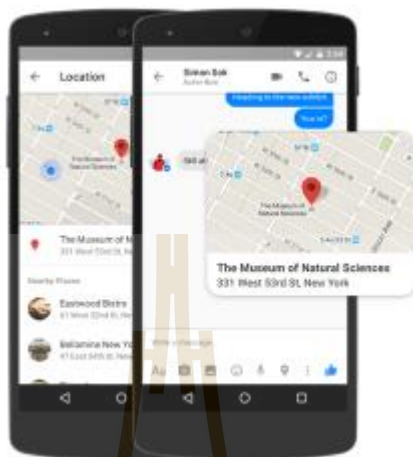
Location

The Museum of Natural Sciences

The Museum of N
331 West 53rd St

Nearby Places

Eastwood Bistro

Bellamine New Yo

Simon Sok

Heading to the new exhibit

You in?

Still at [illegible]

The Museum of Natural Sciences

The Museum of Natural Sciences
331 West 53rd St. New York

Write a message

Aa